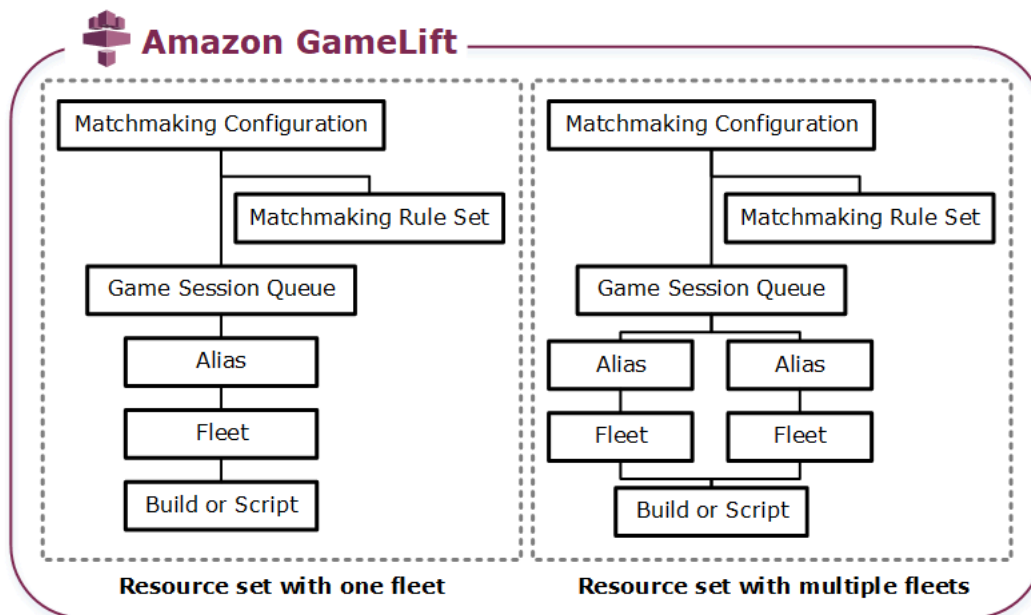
Amazon GameLift

Matchmaking Configuration

Matchmaking Rule Set

Game Session Queue

Alias

Fleet

Build or Script

Resource set with one fleet

Matchmaking Configuration

Matchmaking Rule Set

Game Session Queue

Alias

Alias

Fleet

Fleet

Build or Script

Resource set with multiple fleets